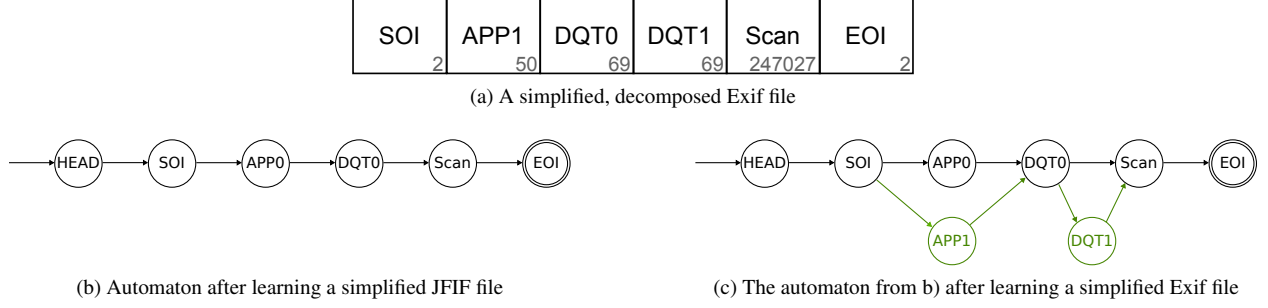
| SOI | APP1 | DQT0 | DQT1 | Scan | EOI |
|---|---|---|---|---|---|
| 2 | 50 | 69 | 69 | 247027 | 2 |

(a) A simplified, decomposed Exif file

HEAD SOI APP0 DQT0 Scan EOI

(b) Automaton after learning a simplified JFIF file

HEAD SOI APP0 DQT0 Scan EOI APP1 DQT1

(c) The automaton from b) after learning a simplified Exif file